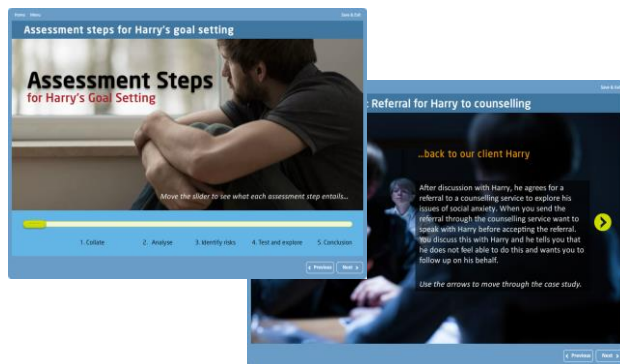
Home Menu

Save & Exit

Assessment steps for Harry's goal setting

Assessment Steps
for Harry's Goal Setting

Move the slider to see what each assessment step entails...

1. Collate

2. Analyse

3. Identify risks

4. Test and explore

5. Conclusion

Previous

Next

Save & Ex

: Referral for Harry to counselling

...back to our client Harry

After discussion with Harry, he agrees for a referral to a counselling service to explore his issues of social anxiety. When you send the referral through the counselling service want to speak with Harry before accepting the referral. You discuss this with Harry and he tells you that he does not feel able to do this and wants you to follow up on his behalf.

Use the arrows to move through the case study.

Previous

Next